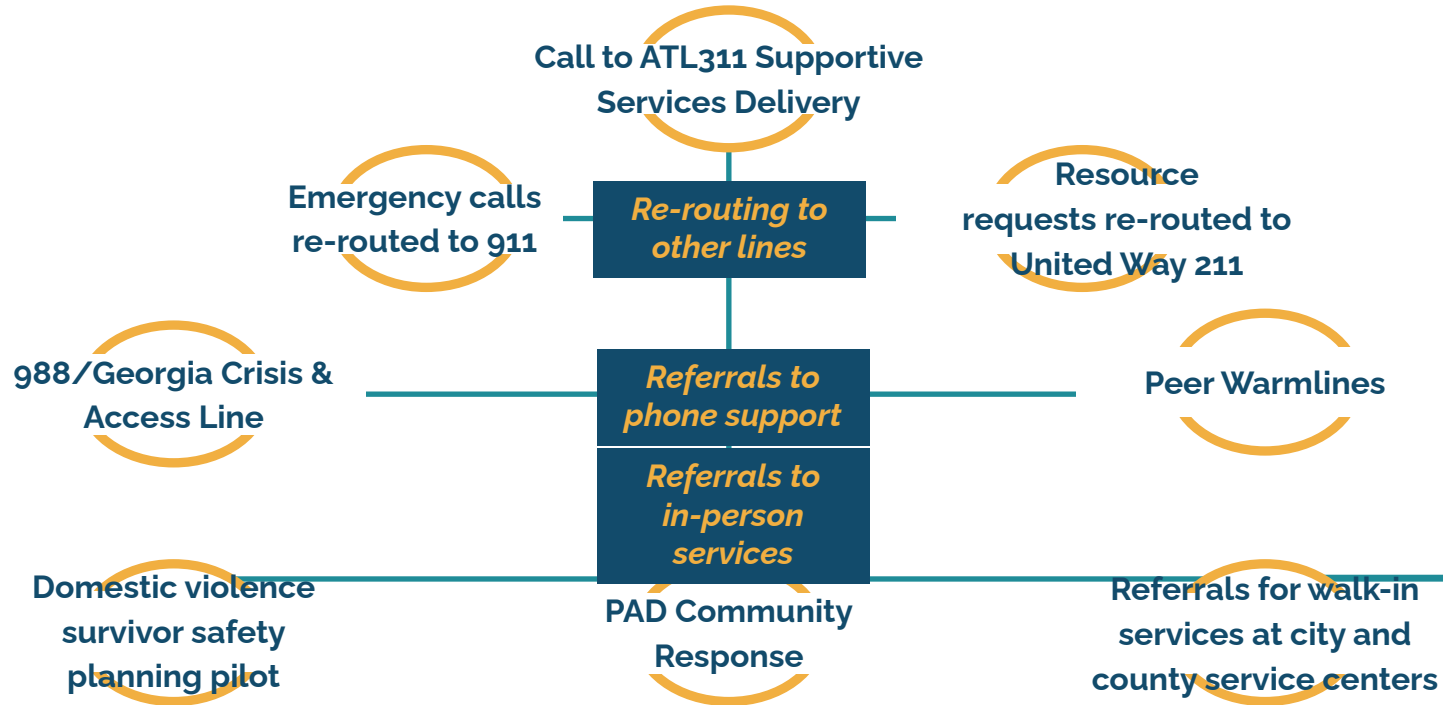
Call to ATL311 Supportive Services Delivery

Emergency calls re-routed to 911

Re-routing to other lines

Resource requests re-routed to United Way 211

988/Georgia Crisis & Access Line

Referrals to phone support

Peer Warmlines

Referrals to in-person services

Domestic violence survivor safety planning pilot

PAD Community Response

Referrals for walk-in services at city and county service centers